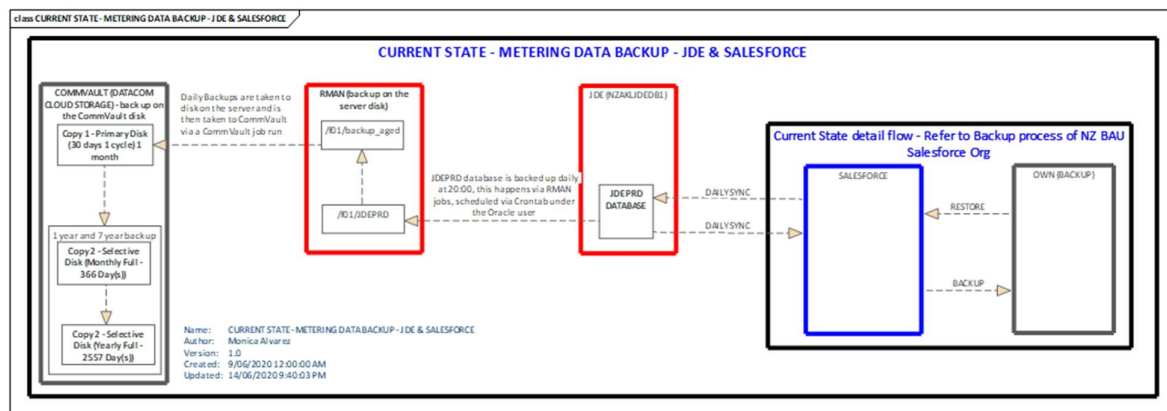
class CURRENT STATE - METERING DATA BACKUP - JDE & SALESFORCE

CURRENT STATE - METERING DATA BACKUP - JDE & SALESFORCE

COMMVAULT (DATACOM CLOUD STORAGE) - back up on the CommVault disk

Copy 1 - Primary Disk (30 days 1 cycle) 1 month

1 year and 7 year backup

Copy2 - Selective Disk (Monthly Full - 366 Day(s))

Copy2 - Selective Disk (Yearly Full - 2557 Day(s))

Daily Backups are taken to disk on the server and is then taken to CommVault via a CommVault job run

RMAN (backup on the server disk)

/I01/backup_aged

/I01/JDEPRD

JDEPRD database is backed up daily at 20:00, this happens via RMAN jobs, scheduled via Crontab under the Oracle user

JDE (NZAKLJDEDB1)

JDEPRD DATABASE

DAILYSYNC

DAILYSYNC

Current State detail flow - Refer to Backup process of NZ BAU Salesforce Org

SALESFORCE

OWN (BACKUP)

RESTORE

BACKUP

Name: CURRENT STATE - METERING DATA BACKUP - JDE & SALESFORCE
Author: Monica Alvarez
Version: 1.0
Created: 9/06/2020 12:00:00 AM
Updated: 14/06/2020 9:40:03 PM